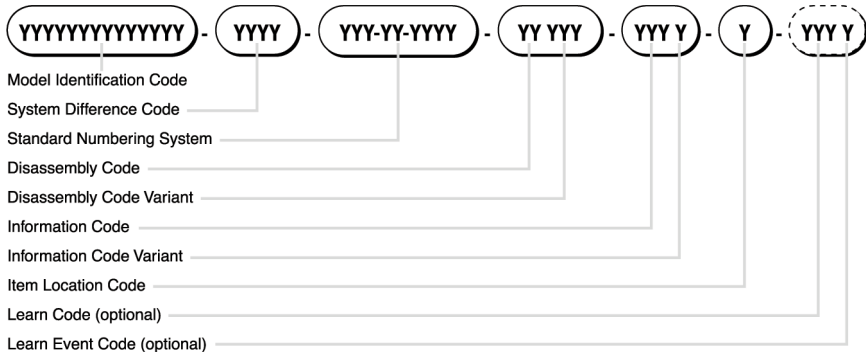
YYYYYYYYYYYYYY - YYYY - YYY-YY-YYYY - YY YYY - YYY Y - Y - YYY Y

Model Identification Code
System Difference Code
Standard Numbering System
Disassembly Code
Disassembly Code Variant
Information Code
Information Code Variant
Item Location Code
Learn Code (optional)
Learn Event Code (optional)